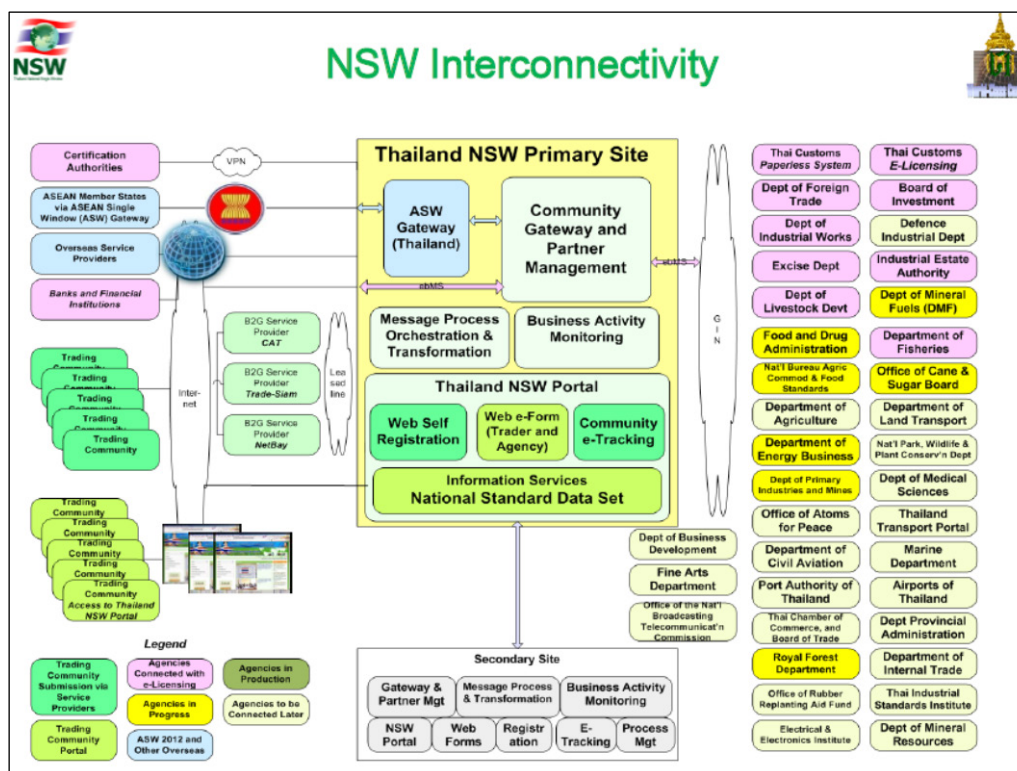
NSW

NSW Interconnectivity

Certification Authorities

VPN

ASEAN Member States via ASEAN Single Window (ASW) Gateway

Overseas Service Providers

Banks and Financial Institutions

Trading Community

Trading Community

Trading Community

Trading Community

Trading Community

Inter-net

B2G Service Provider CAT

B2G Service Provider Trade-Siam

B2G Service Provider NetBay

Lea sed line

Trading Community

Trading Community

Trading Community

Trading Community

Trading Community Access to Thailand NSW Portal

Thailand NSW Primary Site

ASW Gateway (Thailand)

Community Gateway and Partner Management

ebMS

ebMS

Message Process Orchestration & Transformation

Business Activity Monitoring

Thailand NSW Portal

Web Self Registration

Web e-Form (Trader and Agency)

Community e-Tracking

Information Services National Standard Data Set

G I N

Dept of Business Development

Fine Arts Department

Office of the Nat'l Broadcasting Telecommunicat'n Commission

Secondary Site

Gateway & Partner Mgt

Message Process & Transformation

Business Activity Monitoring

NSW Portal

Web Forms

Registr ation

E-Tracking

Process Mgt

Legend

Trading Community Submission via Service Providers

Agencies Connected with e-Licensing

Agencies in Production

Agencies in Progress

Agencies to be Connected Later

Trading Community Portal

ASW 2012 and Other Overseas

Thai Customs Paperless System

Thai Customs E-Licensing

Dept of Foreign Trade

Board of Investment

Dept of Industrial Works

Defence Industrial Dept

Excise Dept

Industrial Estate Authority

Dept of Livestock Devt

Dept of Mineral Fuels (DMF)

Food and Drug Administration

Department of Fisheries

Nat'l Bureau Agric Commod & Food Standards

Office of Cane & Sugar Board

Department of Agriculture

Department of Land Transport

Department of Energy Business

Nat'l Park, Wildlife & Plant Conserv'n Dept

Dept of Primary Industries and Mines

Dept of Medical Sciences

Office of Atoms for Peace

Thailand Transport Portal

Department of Civil Aviation

Marine Department

Port Authority of Thailand

Airports of Thailand

Thai Chamber of Commerce, and Board of Trade

Dept Provincial Administration

Royal Forest Department

Department of Internal Trade

Office of Rubber Replanting Aid Fund

Thai Industrial Standards Institute

Electrical & Electronics Institute

Dept of Mineral Resources